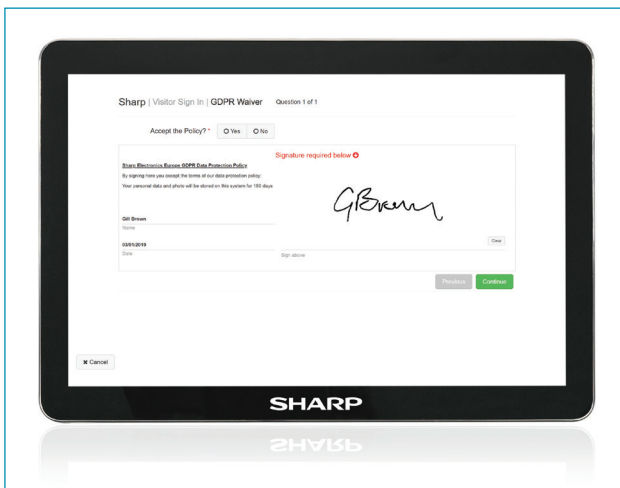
Sharp | Visitor Sign In | GDPR Waiver Question 1 of 1

Accept the Policy? * Yes No

Sharp Electronics Europe GDPR Data Protection Policy

By signing here you accept the terms of our data protection policy.

Your personal data and photo will be stored on this system for 180 days

Signature required below

GBrown

Gill Brown

Name

03/01/2018

Date

Clear

Sign above

Previous Continue

✖ Cancel

SHARP